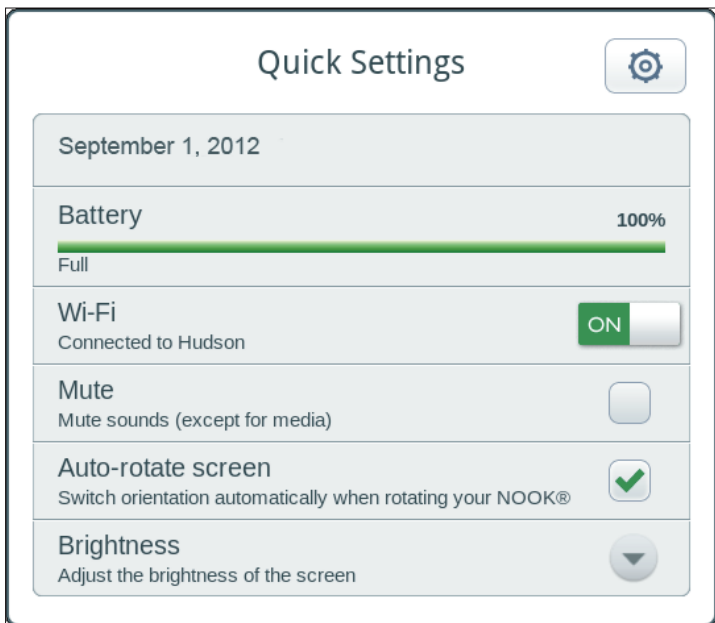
Quick Settings

September 1, 2012

Battery
100%
Full

Wi-Fi
Connected to Hudson
ON

Mute
Mute sounds (except for media)

Auto-rotate screen
Switch orientation automatically when rotating your NOOK®

Brightness
Adjust the brightness of the screen